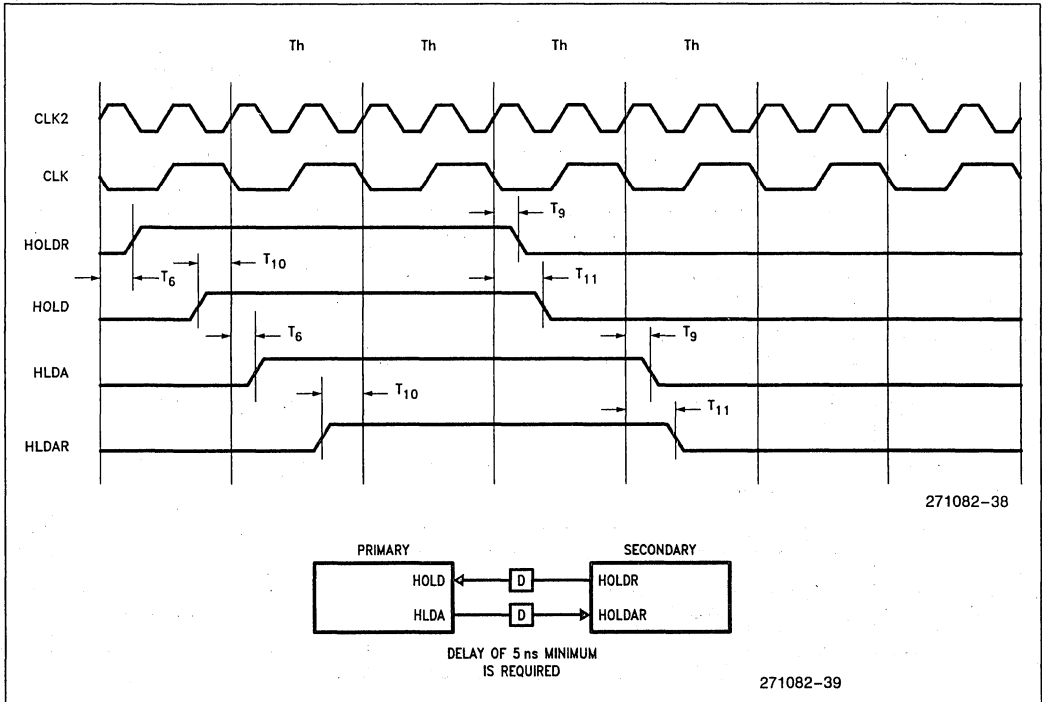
Th Th Th Th

CLK2

CLK

HOLDR

HOLD

HLDA

HLDAR

$T_9$

$T_6$

$T_{10}$

$T_{11}$

$T_6$

$T_9$

$T_{10}$

$T_{11}$

271082–38

PRIMARY

HOLD

HLDA

D

D

SECONDARY

HOLDR

HOLDAR

DELAY OF 5 ns MINIMUM IS REQUIRED

271082–39